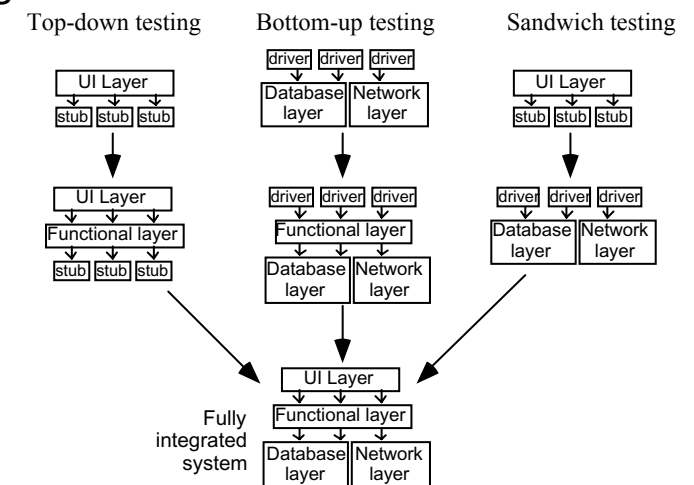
Top-down testing

UI Layer
stub stub stub

UI Layer
Functional layer
stub stub stub

Bottom-up testing

driver driver driver
Database layer Network layer

driver driver driver
Functional layer
Database layer Network layer

Sandwich testing

UI Layer
stub stub stub

driver driver driver
Database layer Network layer

Fully integrated system

UI Layer
Functional layer
Database layer Network layer